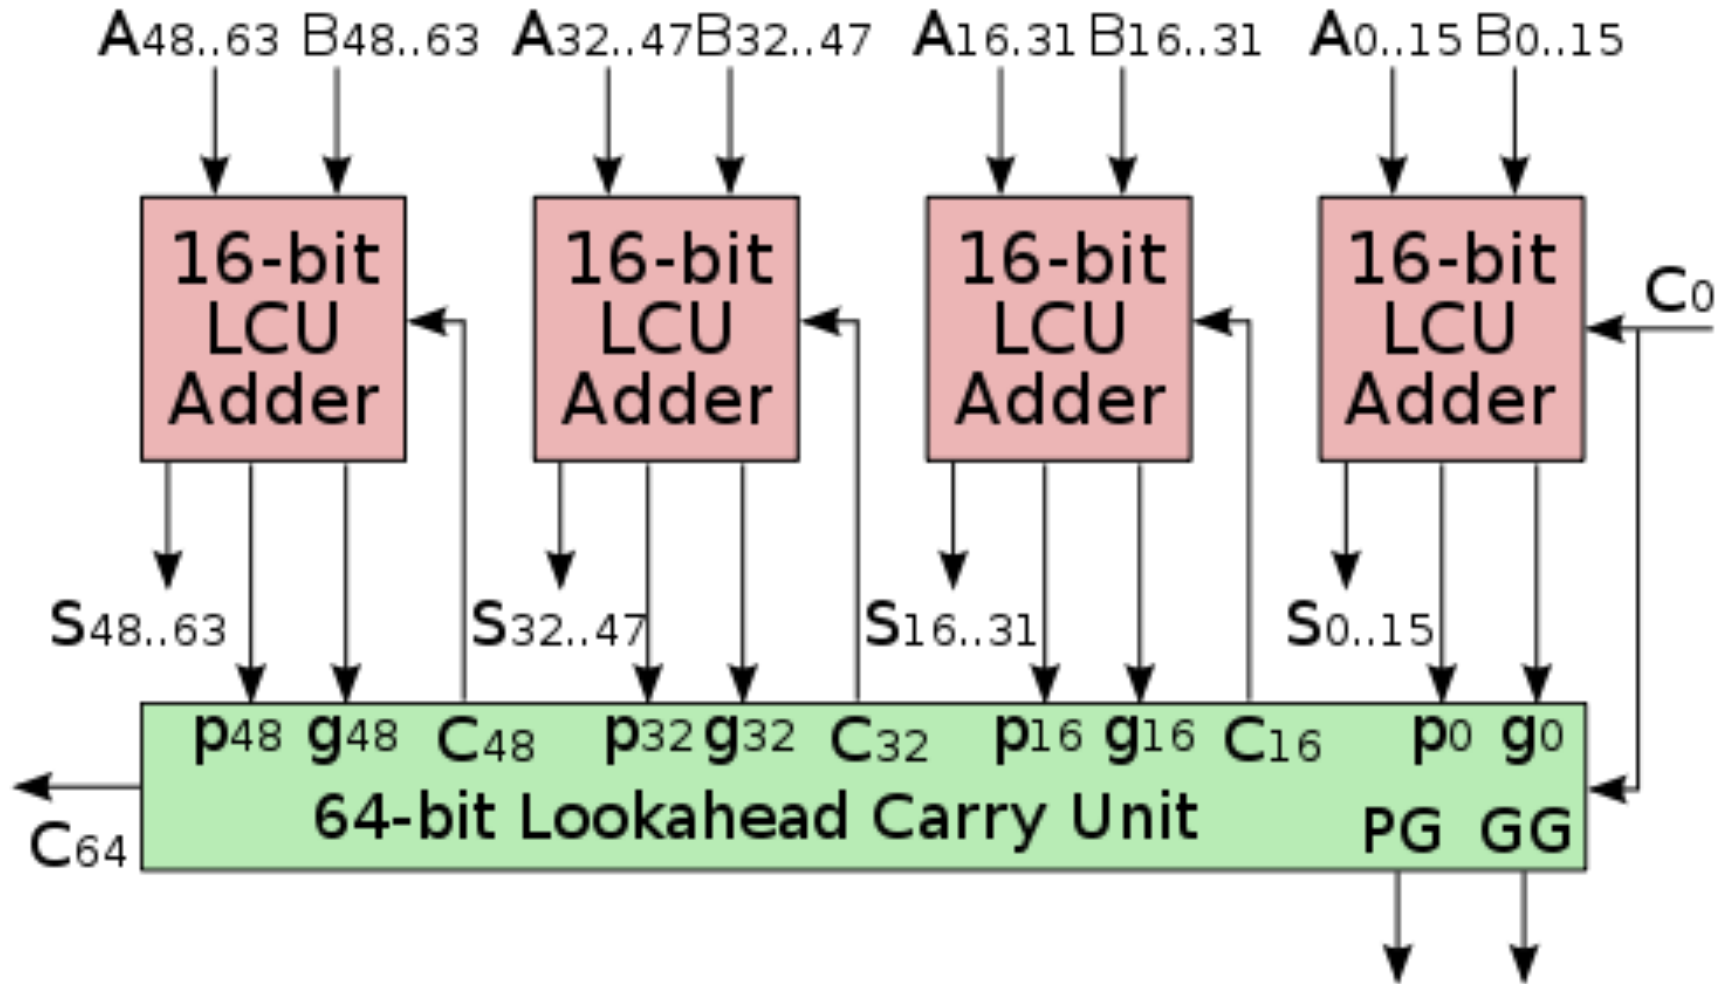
$A_{48..63}$ $B_{48..63}$ $A_{32..47}$ $B_{32..47}$ $A_{16.31}$ $B_{16..31}$ $A_{0..15}$ $B_{0..15}$

16-bit LCU Adder

16-bit LCU Adder

16-bit LCU Adder

16-bit LCU Adder

$C_0$

$S_{48..63}$ $S_{32..47}$ $S_{16..31}$ $S_{0..15}$

$p_{48}$ $g_{48}$ $C_{48}$ $p_{32}$ $g_{32}$ $C_{32}$ $p_{16}$ $g_{16}$ $C_{16}$ $p_0$ $g_0$

64-bit Lookahead Carry Unit

PG GG

$C_{64}$